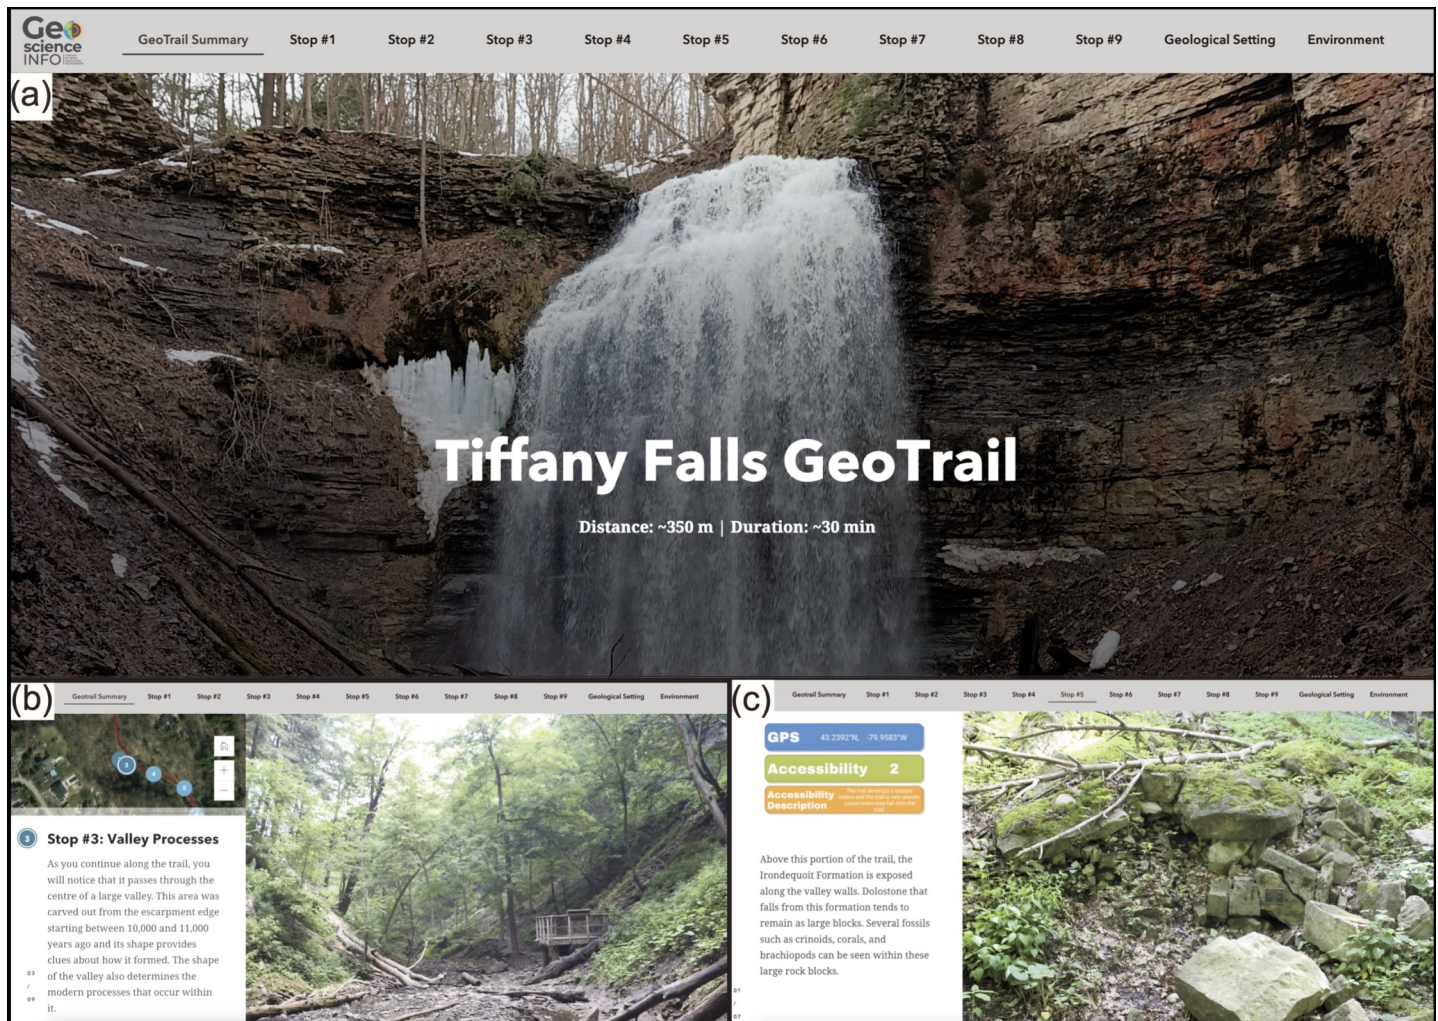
Geo science INFO

GeoTrail Summary | Stop #1 | Stop #2 | Stop #3 | Stop #4 | Stop #5 | Stop #6 | Stop #7 | Stop #8 | Stop #9 | Geological Setting | Environment

(a)

Tiffany Falls GeoTrail

Distance: ~350 m | Duration: ~30 min

(b)

Geotrail Summary | Stop #1 | Stop #2 | Stop #3 | Stop #4 | Stop #5 | Stop #6 | Stop #7 | Stop #8 | Stop #9 | Geological Setting | Environment

3 Stop #3: Valley Processes

As you continue along the trail, you will notice that it passes through the centre of a large valley. This area was carved out from the escarpment edge starting between 10,000 and 11,000 years ago and its shape provides clues about how it formed. The shape of the valley also determines the modern processes that occur within it.

03 / 09

(c)

Geotrail Summary | Stop #1 | Stop #2 | Stop #3 | Stop #4 | Stop #5 | Stop #6 | Stop #7 | Stop #8 | Stop #9 | Geological Setting | Environment

GPS 43.2392°N, -79.9583°W

Accessibility 2

Accessibility Description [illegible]

Above this portion of the trail, the Irondequoit Formation is exposed along the valley walls. Dolostone that falls from this formation tends to remain as large blocks. Several fossils such as crinoids, corals, and brachiopods can be seen within these large rock blocks.

01 / 07